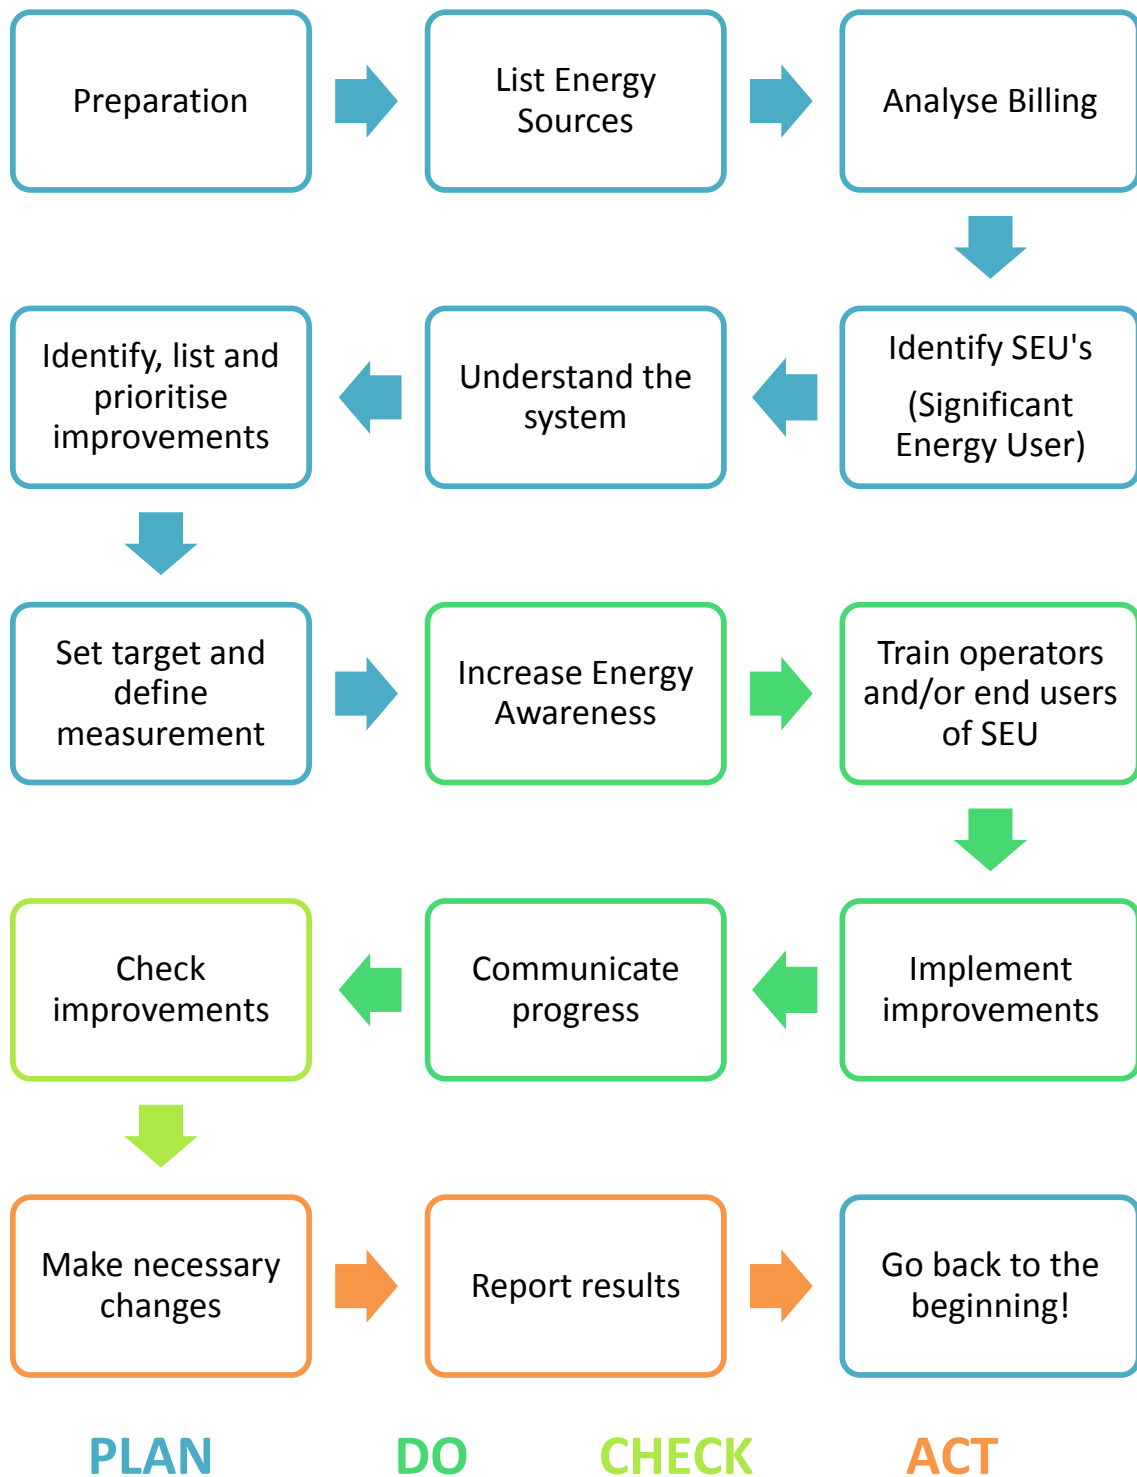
Preparation

List Energy Sources

Analyse Billing

Identify SEU's

(Significant Energy User)

Understand the system

Identify, list and prioritise improvements

Set target and define measurement

Increase Energy Awareness

Train operators and/or end users of SEU

Implement improvements

Communicate progress

Check improvements

Make necessary changes

Report results

Go back to the beginning!

PLAN DO CHECK ACT